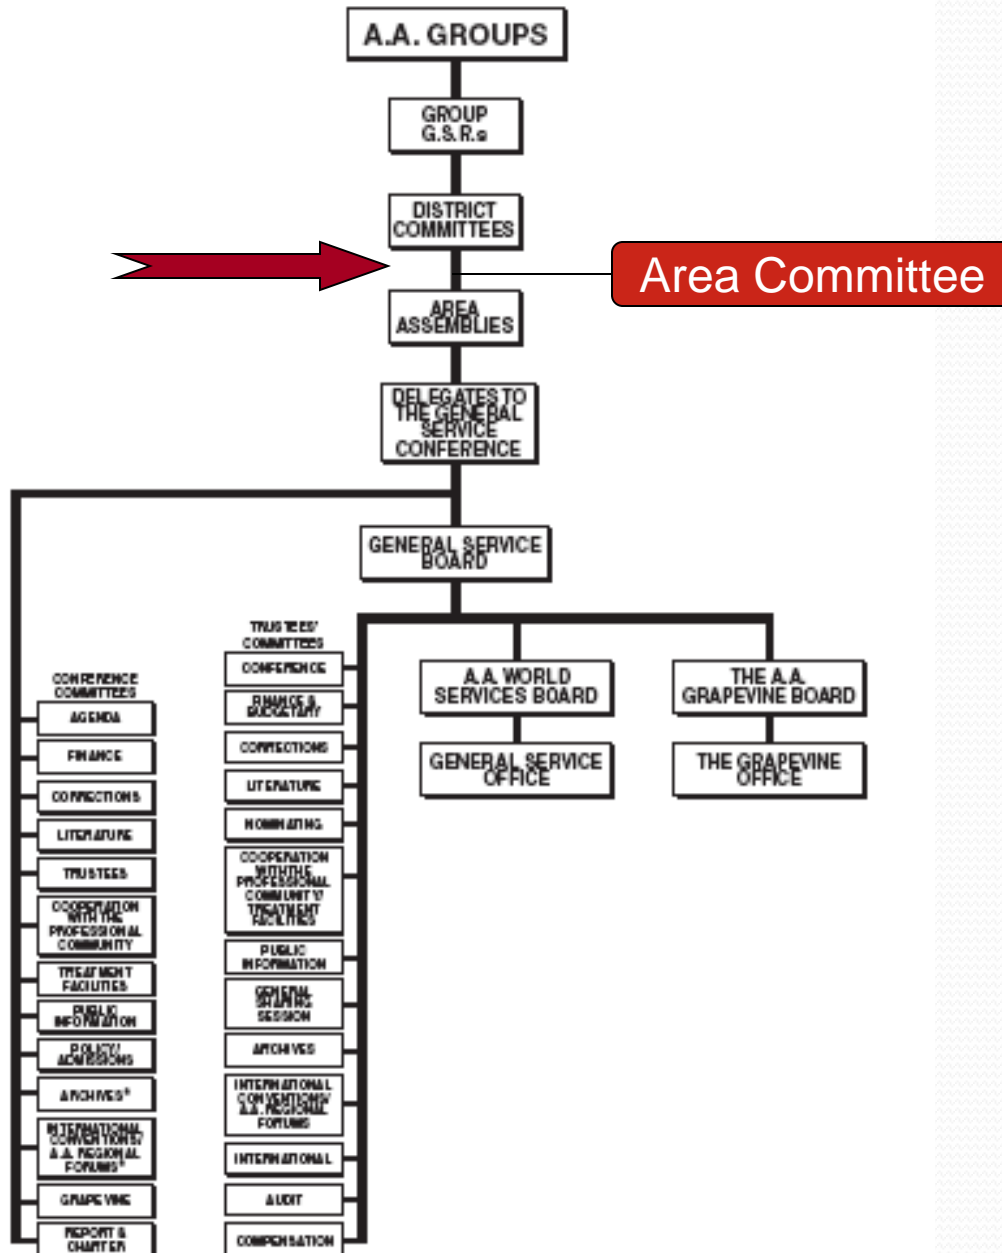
A.A. GROUPS

GROUP G.S.R.s

DISTRICT COMMITTEES

Area Committee

AREA ASSEMBLIES

DELEGATES TO THE GENERAL SERVICE CONFERENCE

GENERAL SERVICE BOARD

CONFERENCE COMMITTEES

AGENDA

FINANCE

CORRECTIONS

LITERATURE

TRUSTEES

COOPERATION WITH THE PROFESSIONAL COMMUNITY

TREATMENT FACILITIES

PUBLIC INFORMATION

POLICY/ ADMISSIONS

ARCHIVES*

INTERNATIONAL CONVENTIONS/ A.A. REGIONAL FORUMS*

GRAPEVINE

REPORT & CHARTER

TRUSTEES' COMMITTEES

CONFERENCE

FINANCE & BUDGETARY

CORRECTIONS

LITERATURE

NOMINATING

COOPERATION WITH THE PROFESSIONAL COMMUNITY/ TREATMENT FACILITIES

PUBLIC INFORMATION

GENERAL SHARING SESSION

ARCHIVES

INTERNATIONAL CONVENTIONS/ A.A. REGIONAL FORUMS

INTERNATIONAL

AUDIT

COMPENSATION

A.A. WORLD SERVICES BOARD

GENERAL SERVICE OFFICE

THE A.A. GRAPEVINE BOARD

THE GRAPEVINE OFFICE